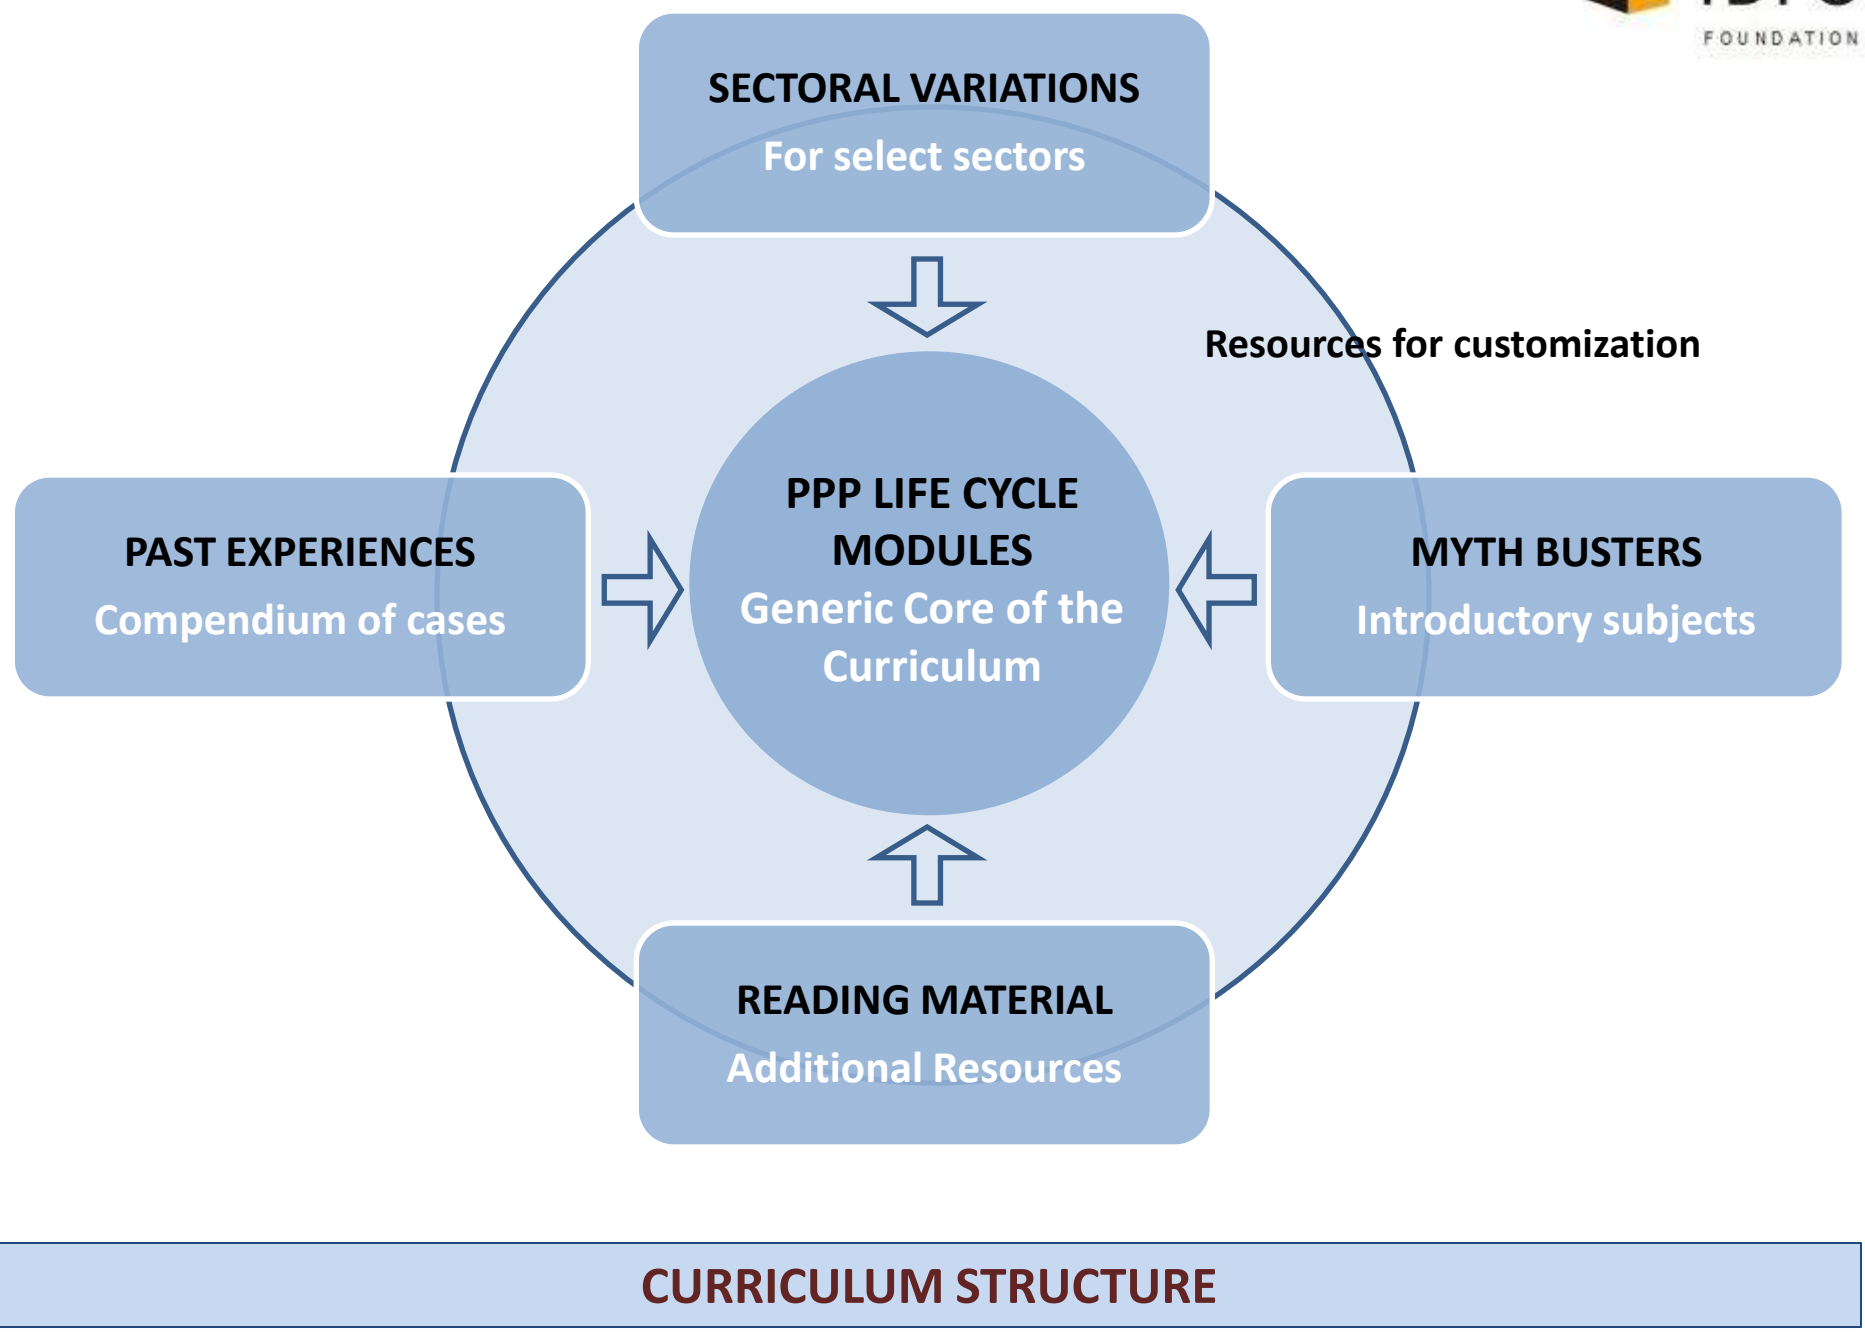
FOUNDATION

SECTORAL VARIATIONS
For select sectors

Resources for customization

PAST EXPERIENCES
Compendium of cases

PPP LIFE CYCLE MODULES
Generic Core of the Curriculum

MYTH BUSTERS
Introductory subjects

READING MATERIAL
Additional Resources

CURRICULUM STRUCTURE